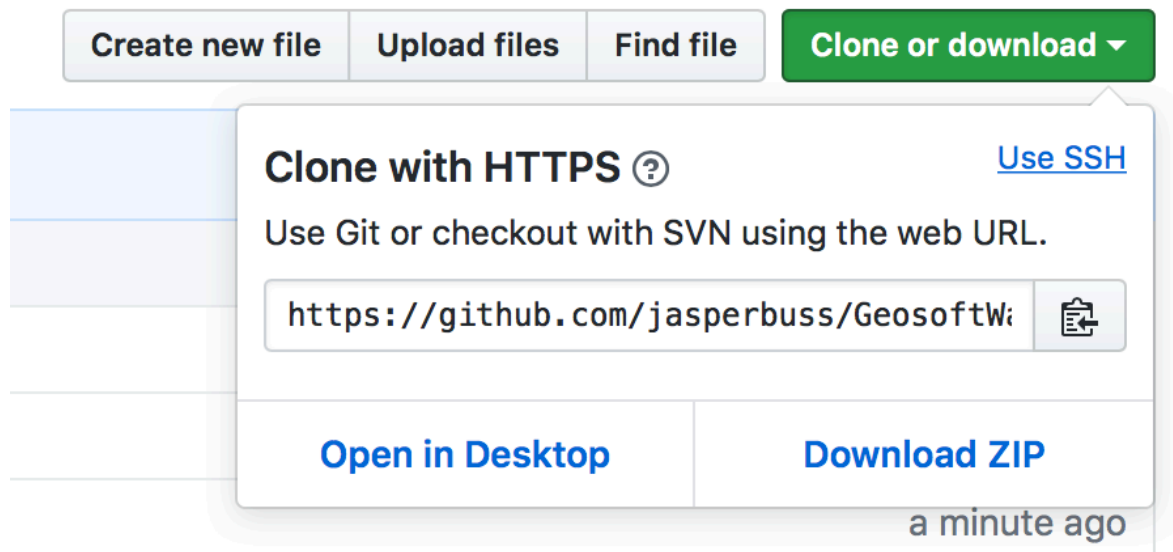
Create new file Upload files Find file Clone or download ▾

Clone with HTTPS ?

Use SSH

Use Git or checkout with SVN using the web URL.

https://github.com/jasperbuss/GeosoftWa

Open in Desktop

Download ZIP

a minute ago